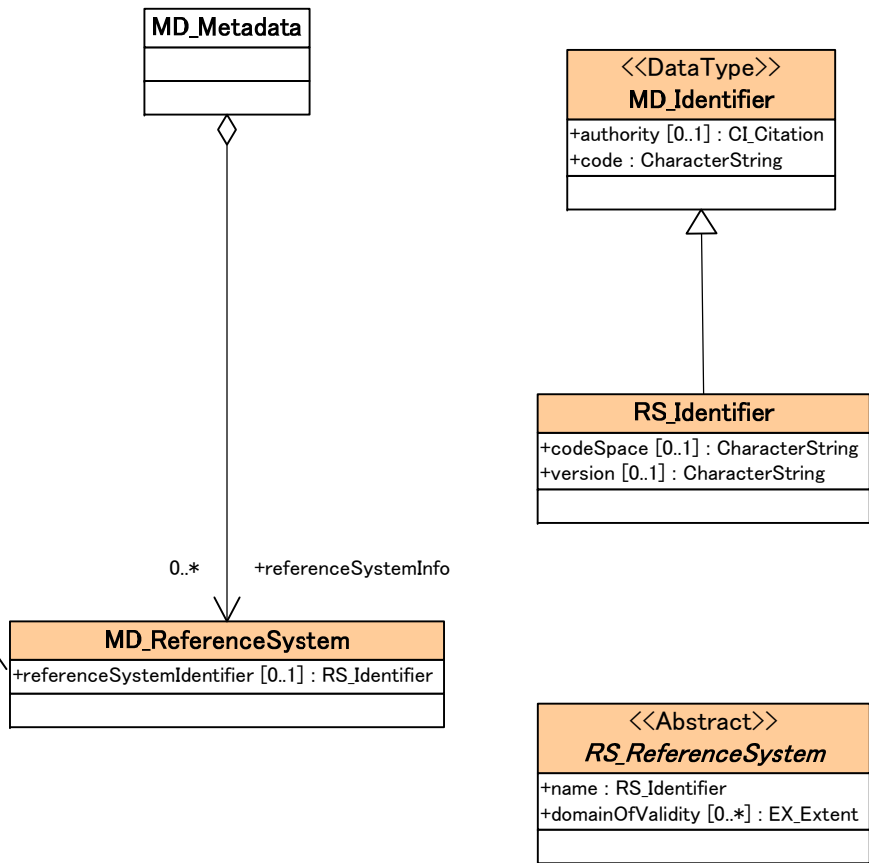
MD_Metadata

<<DataType>>
MD_Identifier
+authority [0..1] : CI_Citation
+code : CharacterString

RS_Identifier
+codeSpace [0..1] : CharacterString
+version [0..1] : CharacterString

0..*

+referenceSystemInfo

MD_ReferenceSystem
+referenceSystemIdentifier [0..1] : RS_Identifier

<<Abstract>>
RS_ReferenceSystem
+name : RS_Identifier
+domainOfValidity [0..*] : EX_Extent